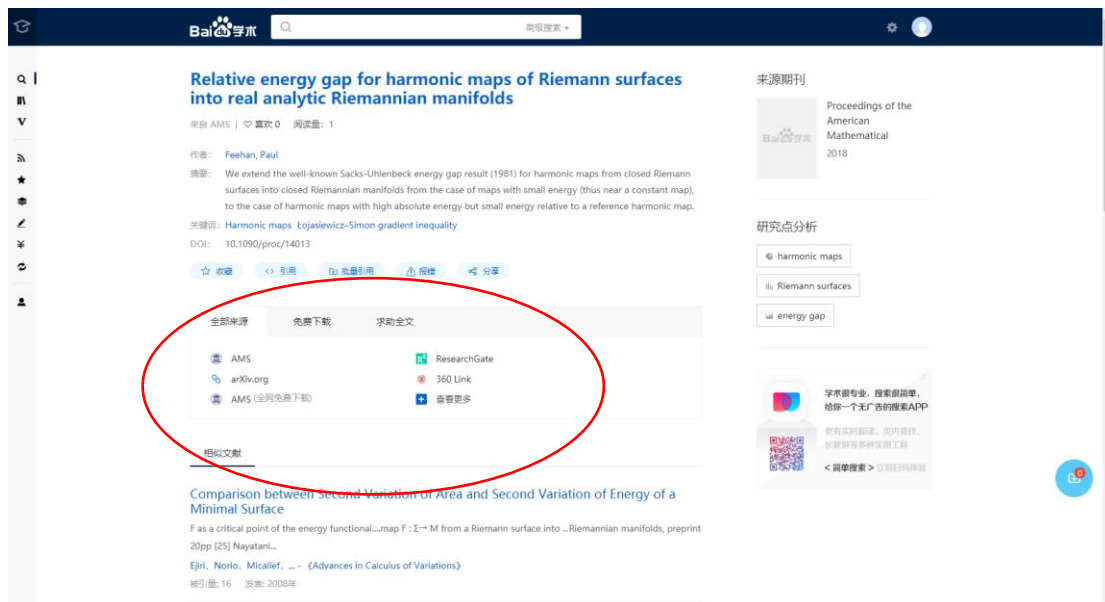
Bai学术

高级搜索

Relative energy gap for harmonic maps of Riemann surfaces into real analytic Riemannian manifolds

来自 AMS | ♡ 喜欢 0 阅读量：1

作者： Feehan, Paul

摘要： We extend the well-known Sacks-Uhlenbeck energy gap result (1981) for harmonic maps from closed Riemann surfaces into closed Riemannian manifolds from the case of maps with small energy (thus near a constant map), to the case of harmonic maps with high absolute energy but small energy relative to a reference harmonic map.

关键词： Harmonic maps Łojasiewicz–Simon gradient inequality

DOI： 10.1090/proc/14013

收藏 引用 批量引用 报错 分享

全部来源 免费下载 求助全文

AMS
arXiv.org
AMS (全网免费下载)
ResearchGate
360 Link
查看更多

相似文献

Comparison between Second Variation of Area and Second Variation of Energy of a Minimal Surface

F as a critical point of the energy functional....map F : Σ→ M from a Riemann surface into ...Riemannian manifolds, preprint 20pp [25] Nayatani...

Ejiri，Norio，Micallef，... - 《Advances in Calculus of Variations》

被引量：16 发表：2008年

来源期刊

Proceedings of the American Mathematical

2018

研究点分析

harmonic maps

Riemann surfaces

energy gap

学术很专业，搜索很简单，给你一个无广告的搜索APP

更有实时翻译、页内查找、长截屏等多种实用工具

< 简单搜索 > 立即扫码体验

0